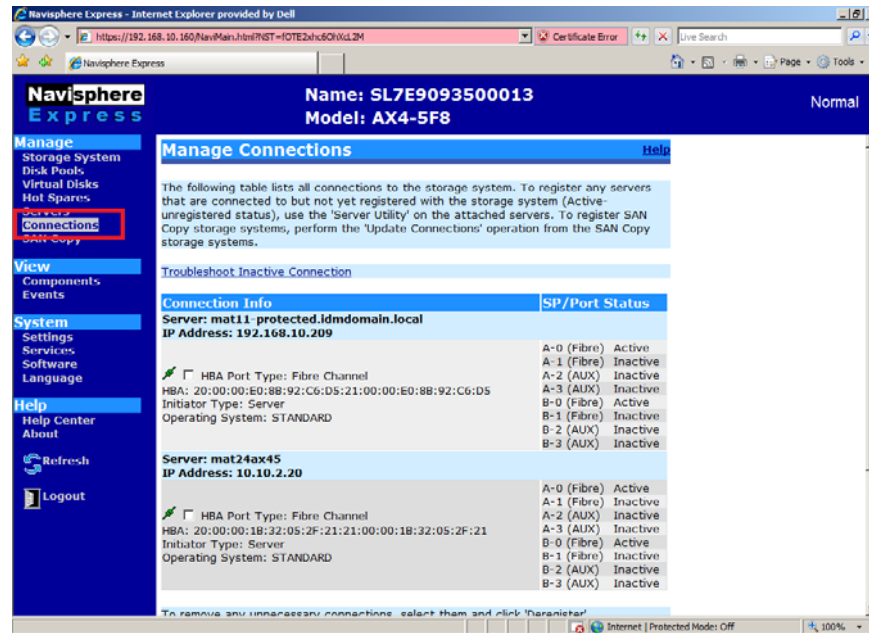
Navisphere Express - Internet Explorer provided by Dell

https://192.168.10.160/NaviMain.html?NST=fOTE2xhc6OhXcL2M

Certificate Error

Live Search

Navisphere Express

Page · Tools ·

Navisphere Express

Name: SL7E9093500013
Model: AX4-5F8

Normal

Manage
Storage System
Disk Pools
Virtual Disks
Hot Spares
Servers
Connections
SAN Copy

View
Components
Events

System
Settings
Services
Software
Language

Help
Help Center
About

Refresh

Logout

Manage Connections

Help

The following table lists all connections to the storage system. To register any servers that are connected to but not yet registered with the storage system (Active-unregistered status), use the 'Server Utility' on the attached servers. To register SAN Copy storage systems, perform the 'Update Connections' operation from the SAN Copy storage systems.

Troubleshoot Inactive Connection

| Connection Info | SP/Port Status |
|---|---|
| Server: mat11-protected.idmdomain.local<br>IP Address: 192.168.10.209 | |
| HBA Port Type: Fibre Channel<br>HBA: 20:00:00:E0:8B:92:C6:D5:21:00:00:E0:8B:92:C6:D5<br>Initiator Type: Server<br>Operating System: STANDARD | A-0 (Fibre) Active<br>A-1 (Fibre) Inactive<br>A-2 (AUX) Inactive<br>A-3 (AUX) Inactive<br>B-0 (Fibre) Active<br>B-1 (Fibre) Inactive<br>B-2 (AUX) Inactive<br>B-3 (AUX) Inactive |
| Server: mat24ax45<br>IP Address: 10.10.2.20 | |
| HBA Port Type: Fibre Channel<br>HBA: 20:00:00:1B:32:05:2F:21:21:00:00:1B:32:05:2F:21<br>Initiator Type: Server<br>Operating System: STANDARD | A-0 (Fibre) Active<br>A-1 (Fibre) Inactive<br>A-2 (AUX) Inactive<br>A-3 (AUX) Inactive<br>B-0 (Fibre) Active<br>B-1 (Fibre) Inactive<br>B-2 (AUX) Inactive<br>B-3 (AUX) Inactive |

To remove any unnecessary connections, select them and click 'Deregister'

Internet | Protected Mode: Off

100%